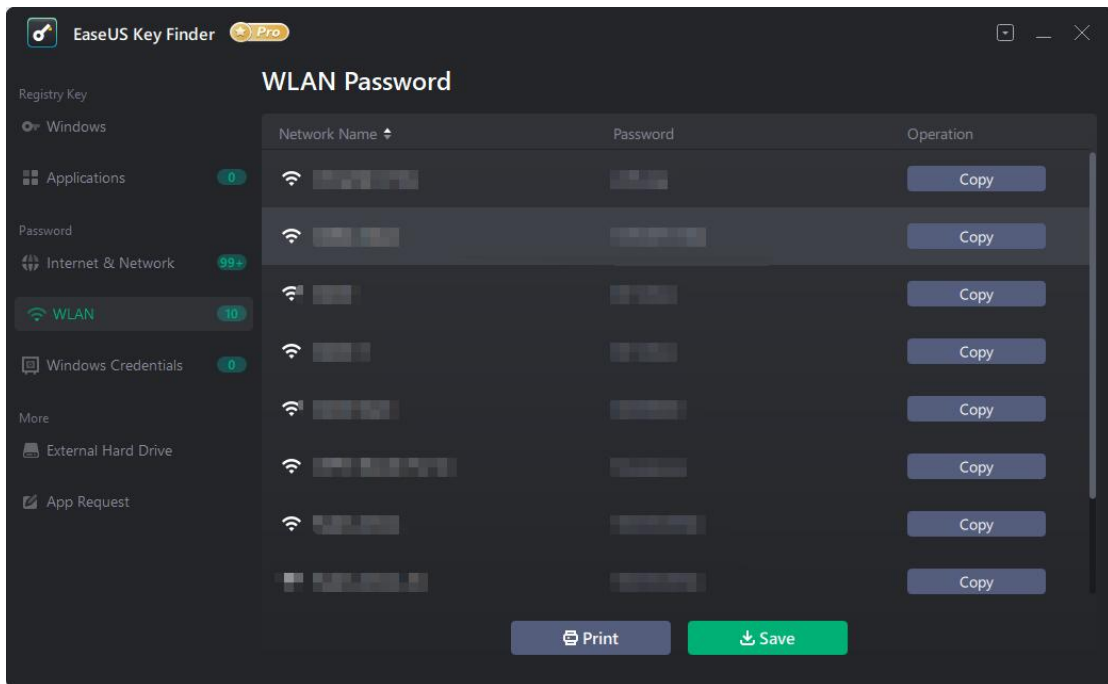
EaseUS Key Finder Pro

Registry Key
Windows
Applications 0

Password
Internet & Network 99+
WLAN 10
Windows Credentials 0

More
External Hard Drive
App Request

WLAN Password

| Network Name | Password | Operation |
|---|---|---|
| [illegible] | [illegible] | Copy |
| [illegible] | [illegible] | Copy |
| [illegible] | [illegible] | Copy |
| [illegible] | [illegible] | Copy |
| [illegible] | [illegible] | Copy |
| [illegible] | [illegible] | Copy |
| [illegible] | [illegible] | Copy |
| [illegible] | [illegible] | Copy |

Print
Save